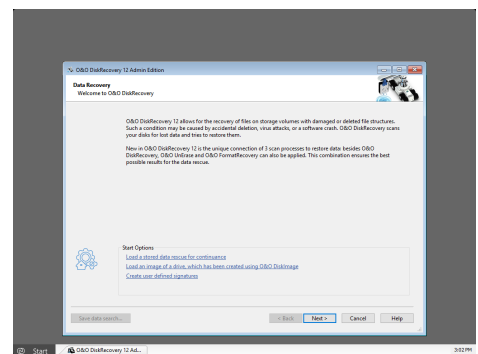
O&O DiskRecovery 12 Admin Edition

Data Recovery
Welcome to O&O DiskRecovery

O&O DiskRecovery 12 allows for the recovery of files on storage volumes with damaged or deleted file structures. Such a condition may be caused by accidental deletion, virus attacks, or a software crash. O&O DiskRecovery scans your disks for lost data and tries to restore them.

New in O&O DiskRecovery 12 is the unique connection of 3 scan processes to restore data: besides O&O DiskRecovery, O&O UnErase and O&O FormatRecovery can also be applied. This combination ensures the best possible results for the data rescue.

Start Options
Load a stored data rescue for continuance
Load an image of a drive, which has been created using O&O DiskImage
Create user defined signatures

Save data search...
< Back
Next >
Cancel
Help

Start
O&O DiskRecovery 12 Ad...
3:02 PM